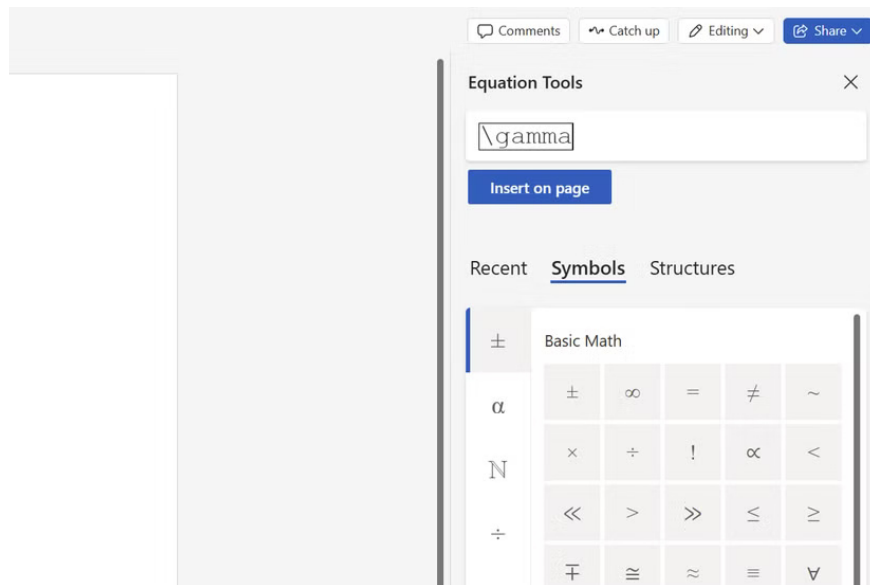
Comments Catch up Editing Share

Equation Tools

\gamma

Insert on page

Recent Symbols Structures

$\pm$

$\alpha$

$\mathbb{N}$

$\div$

Basic Math

| | | | | |
|---|---|---|---|---|
| $\pm$ | $\infty$ | $=$ | $\neq$ | $\sim$ |
| $\times$ | $\div$ | $!$ | $\propto$ | $<$ |
| $\ll$ | $>$ | $\gg$ | $\leq$ | $\geq$ |
| $\mp$ | $\cong$ | $\approx$ | $\equiv$ | $\forall$ |